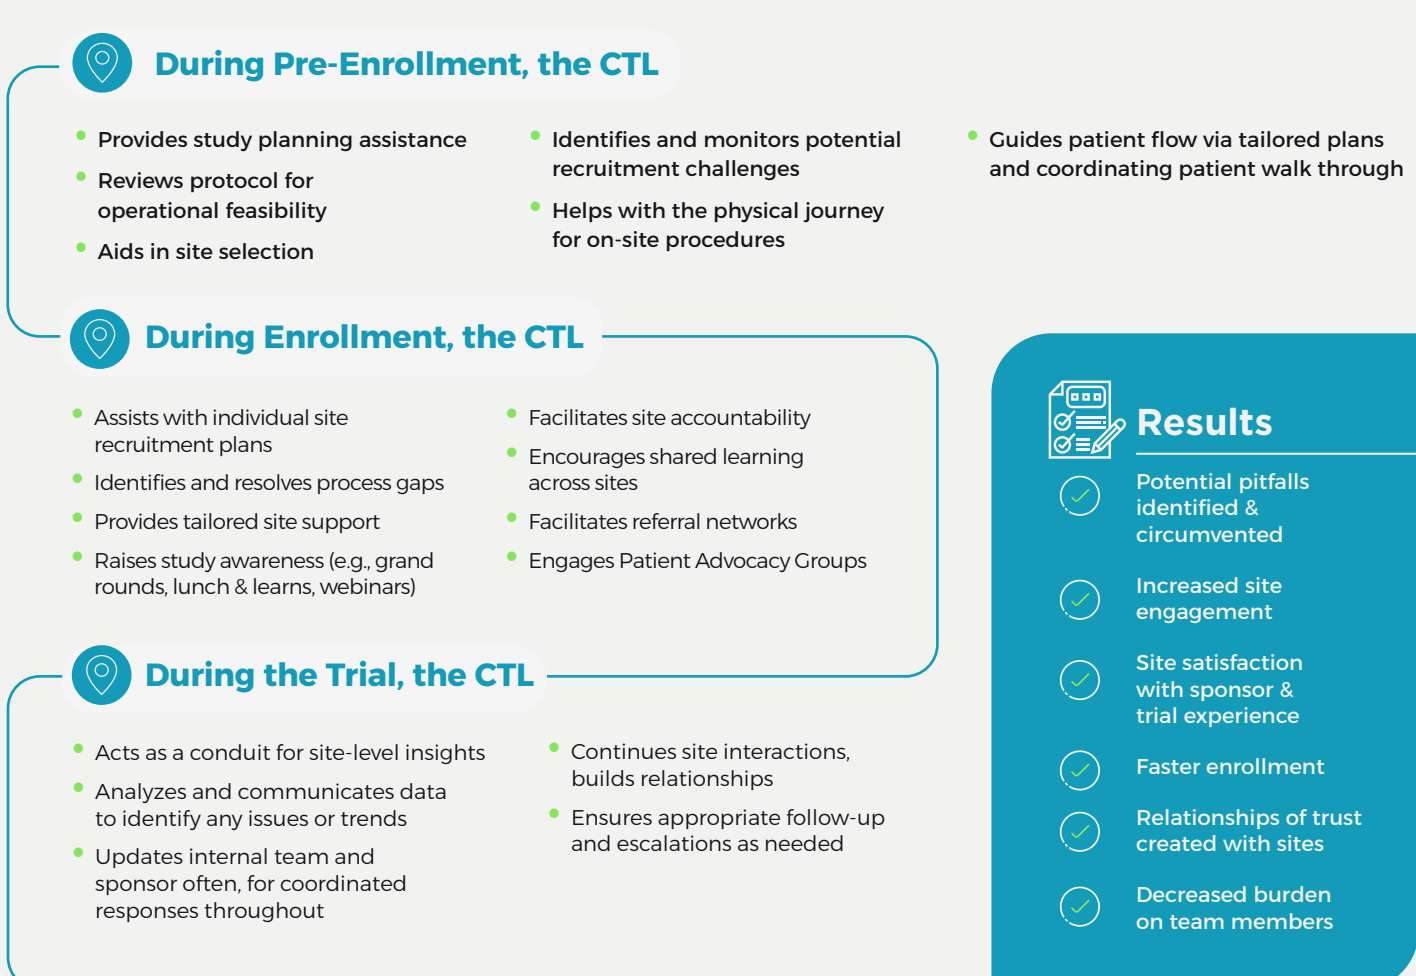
During Pre-Enrollment, the CTL

- Provides study planning assistance
- Reviews protocol for operational feasibility
- Aids in site selection

- Identifies and monitors potential recruitment challenges
- Helps with the physical journey for on-site procedures

- Guides patient flow via tailored plans and coordinating patient walk through

During Enrollment, the CTL

- Assists with individual site recruitment plans
- Identifies and resolves process gaps
- Provides tailored site support
- Raises study awareness (e.g., grand rounds, lunch & learns, webinars)

- Facilitates site accountability
- Encourages shared learning across sites
- Facilitates referral networks
- Engages Patient Advocacy Groups

During the Trial, the CTL

- Acts as a conduit for site-level insights
- Analyzes and communicates data to identify any issues or trends
- Updates internal team and sponsor often, for coordinated responses throughout

- Continues site interactions, builds relationships
- Ensures appropriate follow-up and escalations as needed

Results

Potential pitfalls identified & circumvented

Increased site engagement

Site satisfaction with sponsor & trial experience

Faster enrollment

Relationships of trust created with sites

Decreased burden on team members